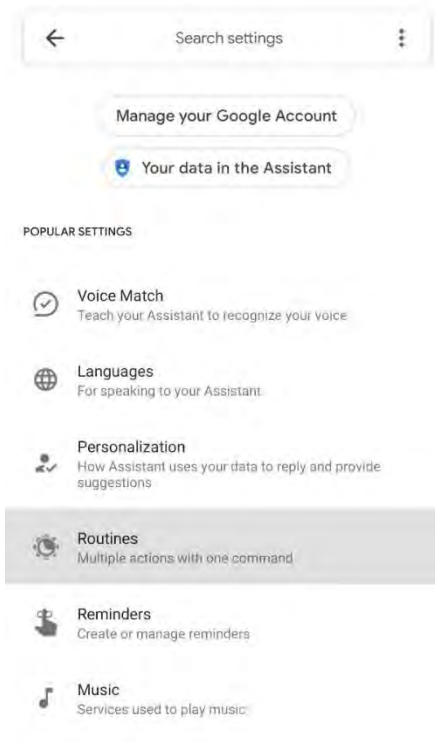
Search settings

Manage your Google Account

Your data in the Assistant

POPULAR SETTINGS

Voice Match
Teach your Assistant to recognize your voice

Languages
For speaking to your Assistant

Personalization
How Assistant uses your data to reply and provide suggestions

Routines
Multiple actions with one command

Reminders
Create or manage reminders

Music
Services used to play music